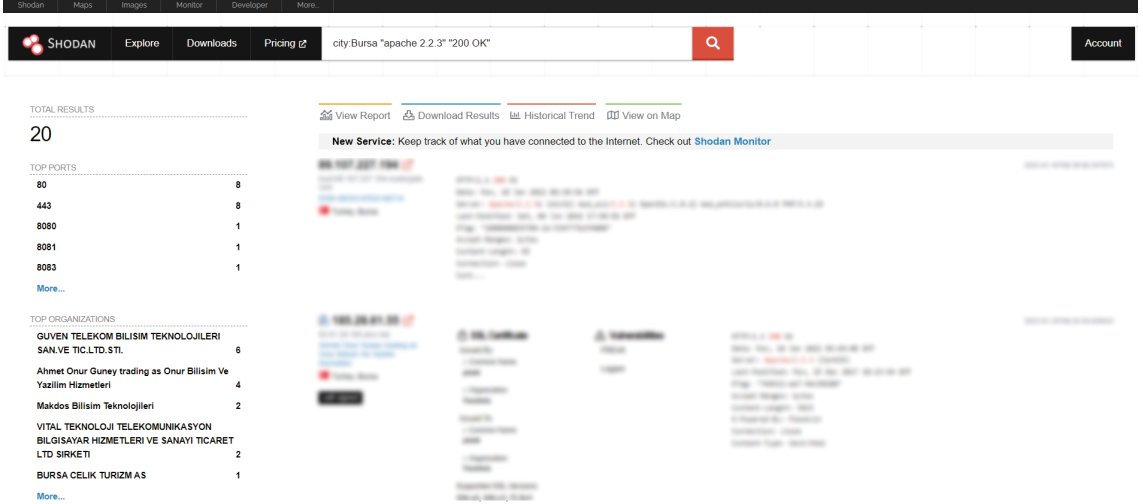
Shodan Maps Images Monitor Developer More...

SHODAN Explore Downloads Pricing

city:Bursa "apache 2.2.3" "200 OK"

Account

TOTAL RESULTS

20

TOP PORTS

| | |
|---|---|
| 80 | 8 |
| 443 | 8 |
| 8080 | 1 |
| 8081 | 1 |
| 8083 | 1 |

More...

TOP ORGANIZATIONS

| | |
|---|---|
| GUVEN TELEKOM BILISIM TEKNOLOJILERI SAN.VE TIC.LTD.STI. | 6 |
| Ahmet Onur Guney trading as Onur Bilisim Ve Yazilim Hizmetleri | 4 |
| Makdos Bilisim Teknolojileri | 2 |
| VITAL TEKNOLOJI TELEKOMUNIKASYON BILGISAYAR HIZMETLERI VE SANAYI TICARET LTD SIRKETI | 2 |
| BURSA CELIK TURIZM AS | 1 |

More...

View Report Download Results Historical Trend View on Map

New Service: Keep track of what you have connected to the Internet. Check out Shodan Monitor

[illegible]

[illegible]